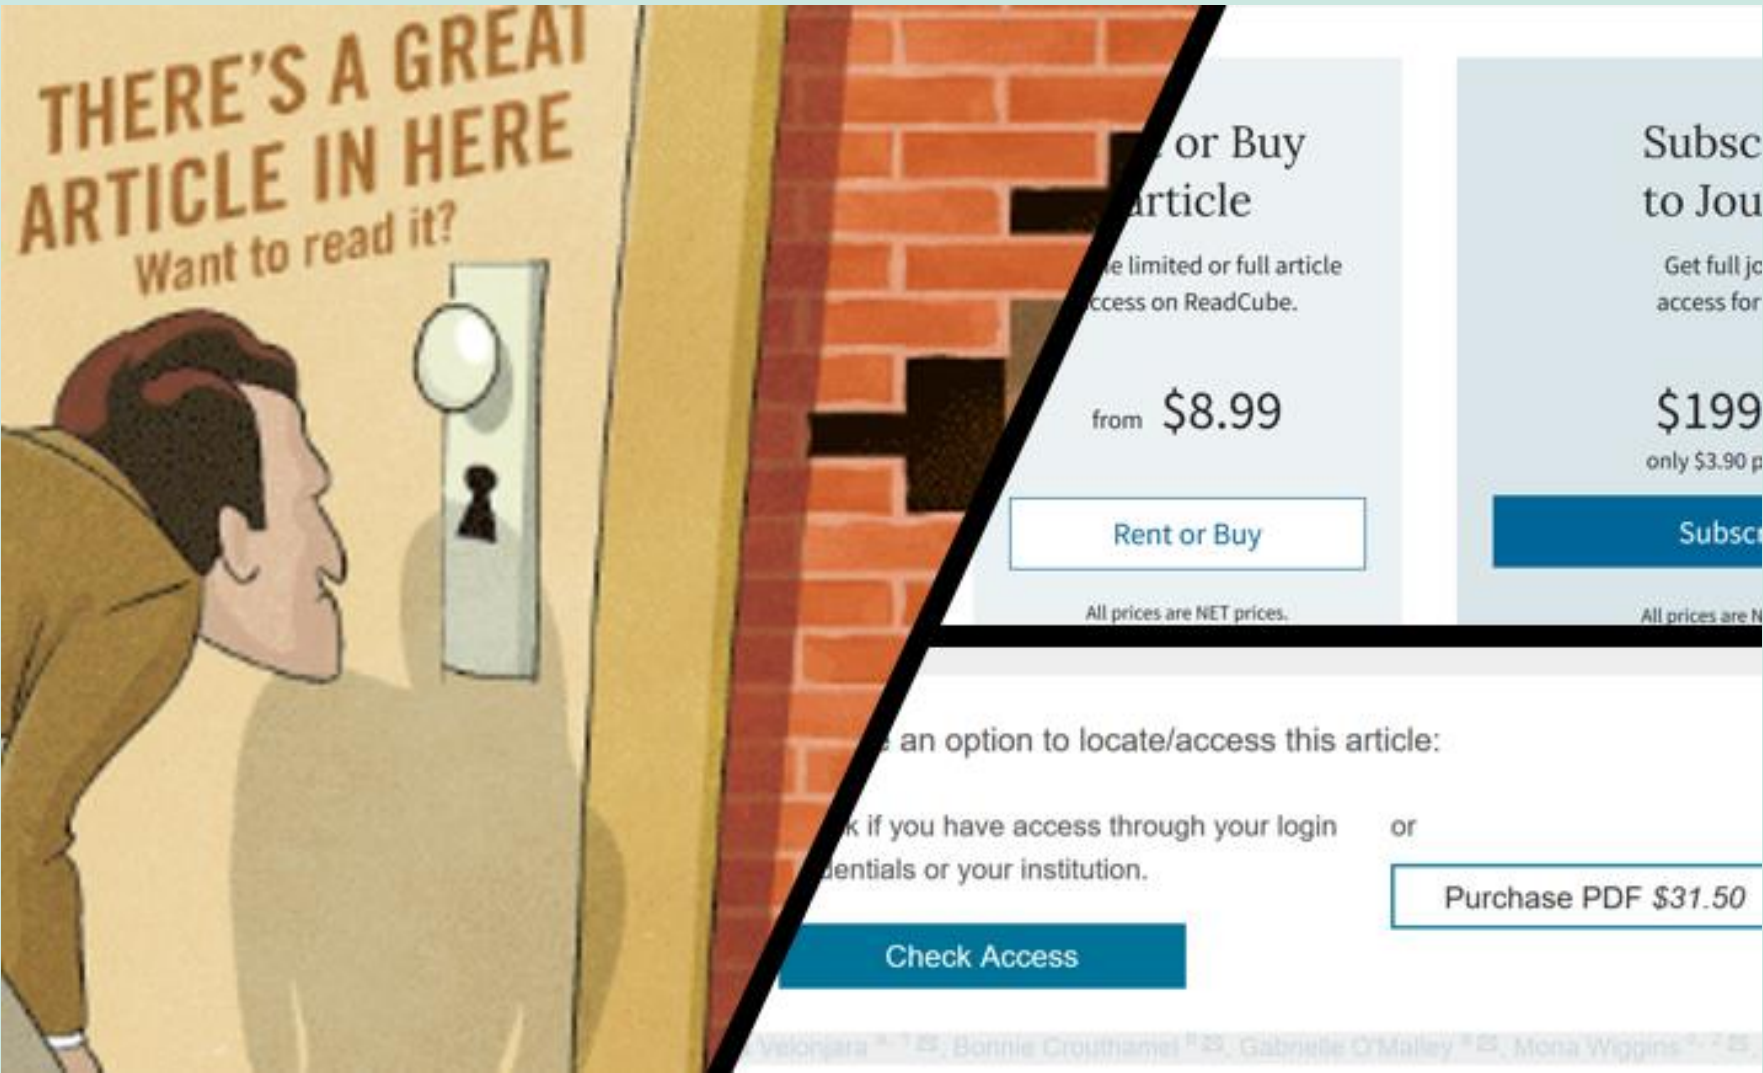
THERE'S A GREAT ARTICLE IN HERE
Want to read it?

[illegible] or Buy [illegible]rticle

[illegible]e limited or full article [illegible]ccess on ReadCube.

from $8.99

Rent or Buy

All prices are NET prices.

Subsc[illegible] to Jou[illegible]

Get full jo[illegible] access for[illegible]

$199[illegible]
only $3.90 p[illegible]

Subsc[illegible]

All prices are N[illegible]

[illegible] an option to locate/access this article:

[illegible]k if you have access through your login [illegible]dentials or your institution.

Check Access

or

Purchase PDF $31.50

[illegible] Velonjara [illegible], Bonnie Crouthamel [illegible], Gabrielle O'Malley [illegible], Mona Wiggins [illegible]